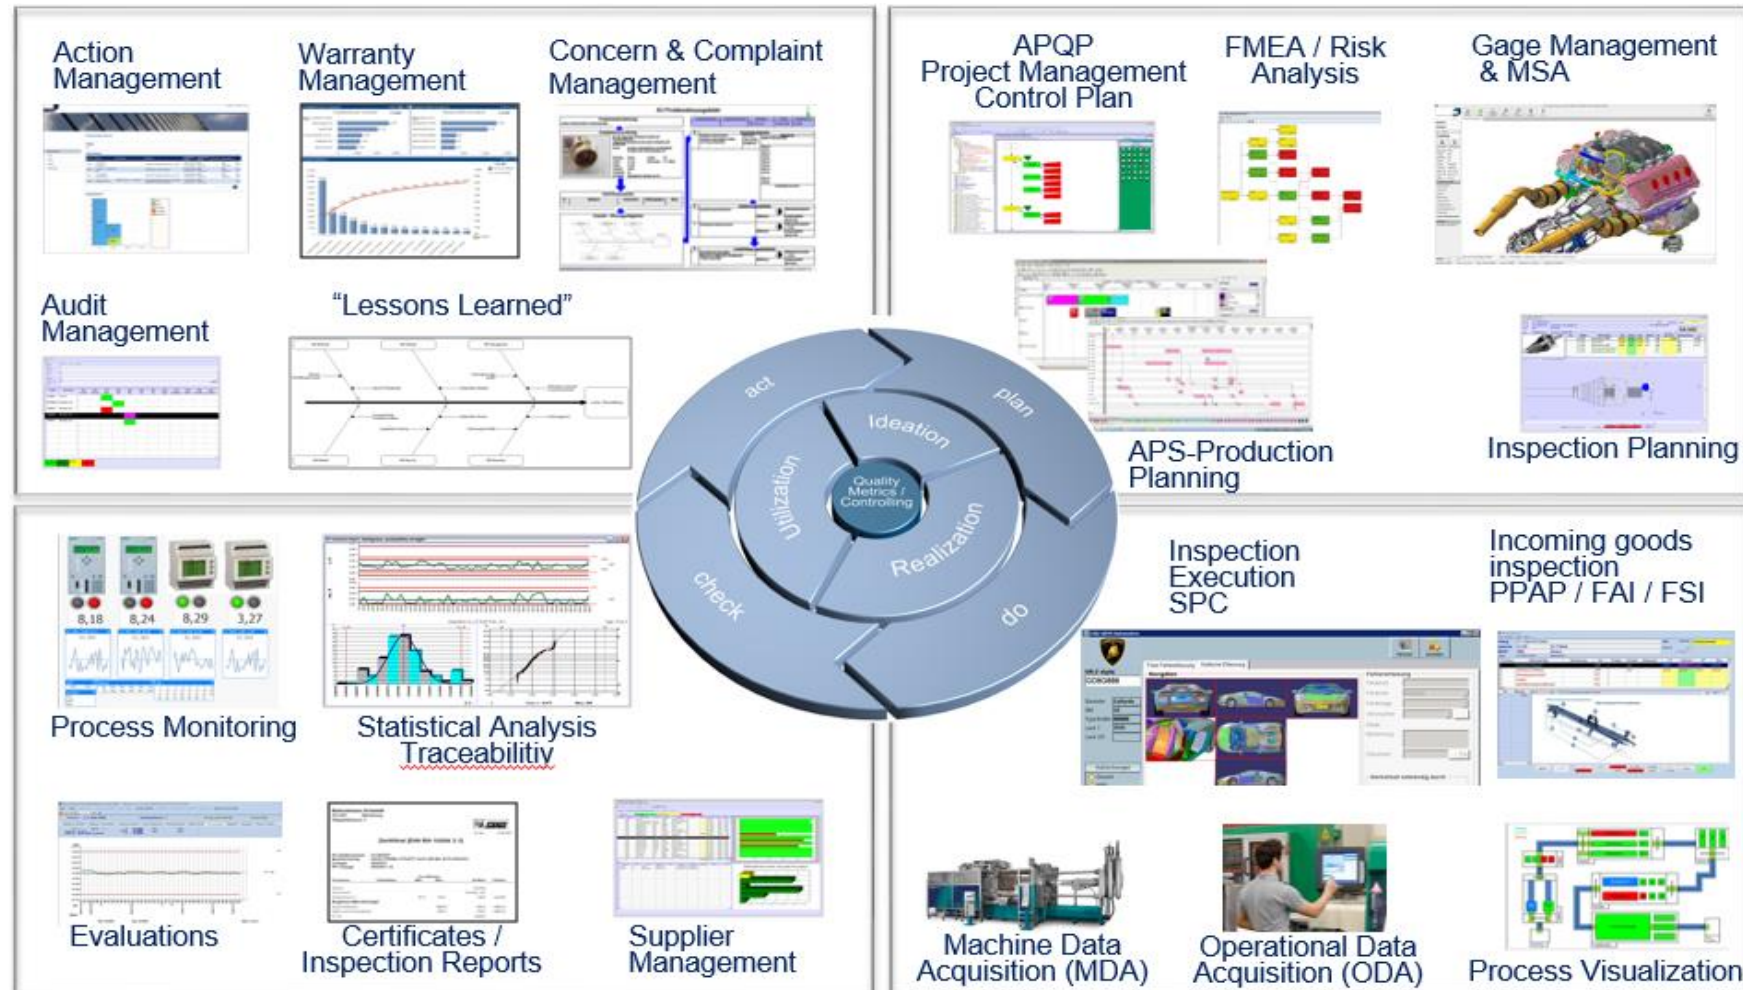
Action Management

Warranty Management

Concern & Complaint Management

Audit Management

"Lessons Learned"

APQP Project Management Control Plan

FMEA / Risk Analysis

Gage Management & MSA

APS-Production Planning

Inspection Planning

act

plan

Ideation

Utilization

Quality Metrics / Controlling

Realization

check

do

8,18 8,24 8,29 3,27

Process Monitoring

Statistical Analysis Traceabilitiy

Inspection Execution SPC

Incoming goods inspection PPAP / FAI / FSI

Evaluations

Certificates / Inspection Reports

Supplier Management

Machine Data Acquisition (MDA)

Operational Data Acquisition (ODA)

Process Visualization